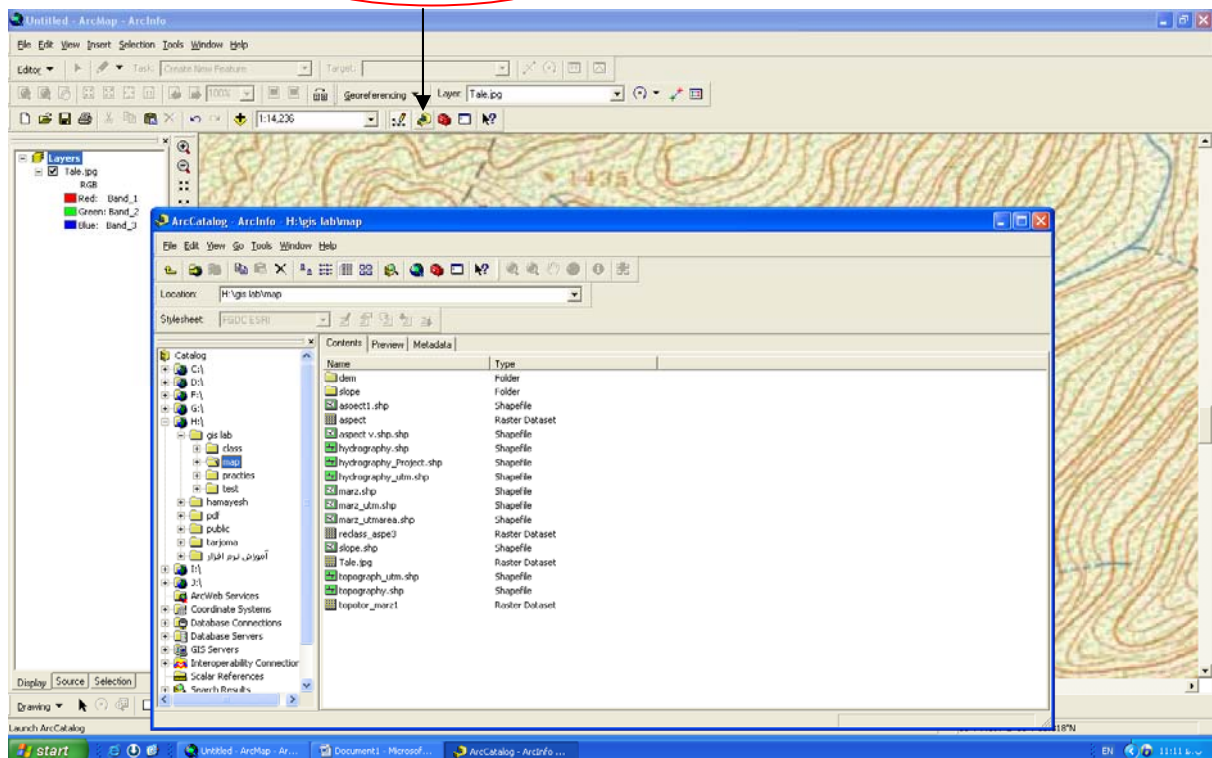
Untitled - ArcMap - ArcInfo

File Edit View Insert Selection Tools Window Help

Editor ▼ Task: Create New Feature Target:

Georeferencing ▼ Layer: Tale.jpg

1:14,236

Layers
Tale.jpg
RGB
Red: Band_1
Green: Band_2
Blue: Band_3

1435

ArcCatalog - ArcInfo - H:\gis lab\map

File Edit View Go Tools Window Help

Location: H:\gis lab\map

Stylesheet: FGDC ESRI

Catalog
C:\
D:\
F:\
G:\
H:\
gis lab
class
map
practies
test
hamayesh
pdf
public
tarjoma
آموزش نرم افزار
I:\
J:\
ArcWeb Services
Coordinate Systems
Database Connections
Database Servers
GIS Servers
Interoperability Connection
Scalar References
Search Results

Contents Preview Metadata

| Name | Type |
|---|---|
| dem | Folder |
| slope | Folder |
| asoect1.shp | Shapefile |
| aspect | Raster Dataset |
| aspect v.shp.shp | Shapefile |
| hydrography.shp | Shapefile |
| hydrography_Project.shp | Shapefile |
| hydrography_utm.shp | Shapefile |
| marz.shp | Shapefile |
| marz_utm.shp | Shapefile |
| marz_utmarea.shp | Shapefile |
| reclass_aspe3 | Raster Dataset |
| slope.shp | Shapefile |
| Tale.jpg | Raster Dataset |
| topograph_utm.shp | Shapefile |
| topography.shp | Shapefile |
| topotor_marz1 | Raster Dataset |

Display Source Selection

Drawing ▼

Launch ArcCatalog

18"N

start Untitled - ArcMap - Ar... Document1 - Microsof... ArcCatalog - ArcInfo ...

EN 11:11 ب.ظ